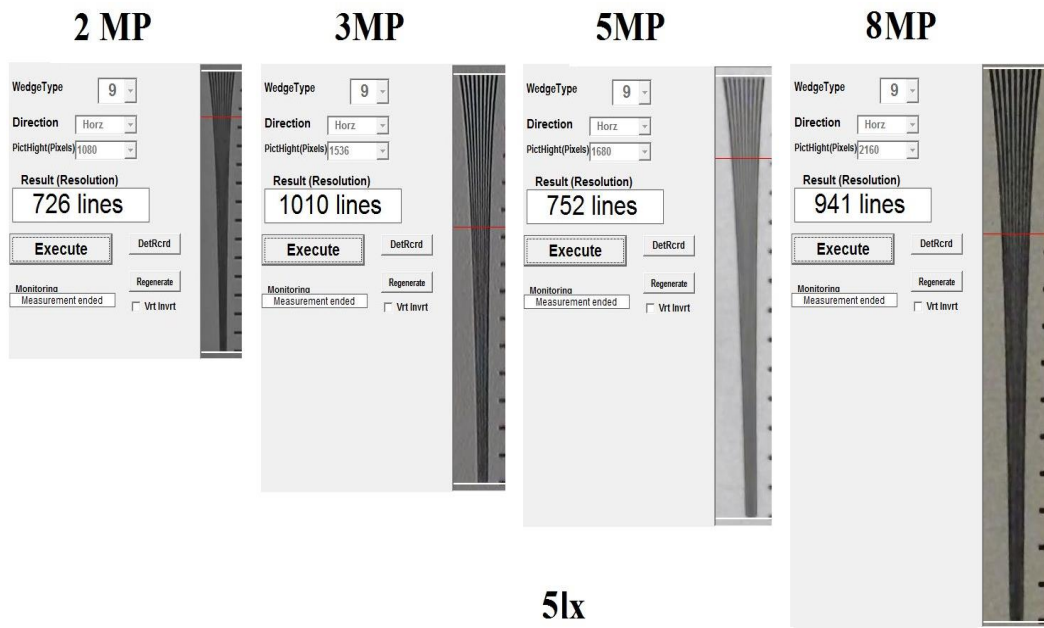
2 MP

WedgeType 9
Direction Horz
PictHight(Pixels) 1080
Result (Resolution)
726 lines
Execute
DetRcrd
Regenerate
Monitoring
Measurement ended
Vrt Invrt

3MP

WedgeType 9
Direction Horz
PictHight(Pixels) 1536
Result (Resolution)
1010 lines
Execute
DetRcrd
Regenerate
Monitoring
Measurement ended
Vrt Invrt

5MP

WedgeType 9
Direction Horz
PictHight(Pixels) 1680
Result (Resolution)
752 lines
Execute
DetRcrd
Regenerate
Monitoring
Measurement ended
Vrt Invrt

8MP

WedgeType 9
Direction Horz
PictHight(Pixels) 2160
Result (Resolution)
941 lines
Execute
DetRcrd
Regenerate
Monitoring
Measurement ended
Vrt Invrt

5lx